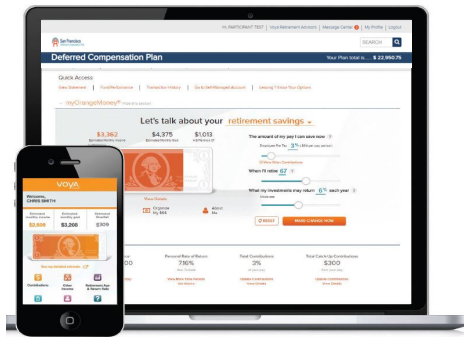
Hi, PARTICIPANT TEST | Voya Retirement Advisors | Message Center | My Profile | Logout

San Francisco

SEARCH

Deferred Compensation Plan

Your Plan total is ... $ 22,950.75

Quick Access:

View Statement | Fund Performance | Transaction History | Go to Self-Managed Account | Leaving? Know Your Options

myOrangeMoney®

Let's talk about your retirement savings

$3,362

$4,375

$1,013

The amount of my pay I can save now

3%

When I'll retire 67

What my investments may return 6% each year

RESET

MAKE A CHANGE NOW

Organize My $$$

About Me

VOYA

Welcome, CHRIS SMITH

$2,899

$3,206

Personal Rate of Return

7.16%

Total Contributions

3%

Total Catch Up Contributions

$300

Contributions

Retirement App & Instant Data